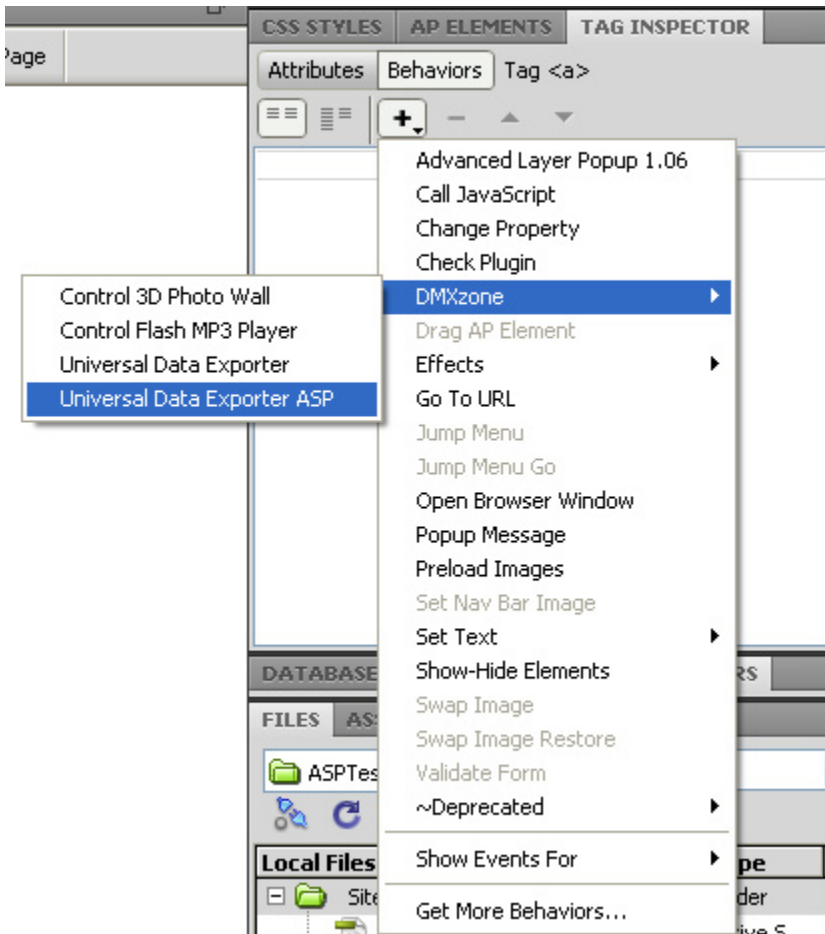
Page

CSS STYLES | AP ELEMENTS | TAG INSPECTOR

Attributes | Behaviors | Tag <a>

+ – ▲ ▼

Advanced Layer Popup 1.06
Call JavaScript
Change Property
Check Plugin
DMXzone
Drag AP Element
Effects
Go To URL
Jump Menu
Jump Menu Go
Open Browser Window
Popup Message
Preload Images
Set Nav Bar Image
Set Text
Show-Hide Elements
Swap Image
Swap Image Restore
Validate Form
~Deprecated
Show Events For
Get More Behaviors...

Control 3D Photo Wall
Control Flash MP3 Player
Universal Data Exporter
Universal Data Exporter ASP

DATABASE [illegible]RS

FILES AS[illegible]

ASPTes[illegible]

Local Files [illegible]pe

Site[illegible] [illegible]der

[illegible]ive S